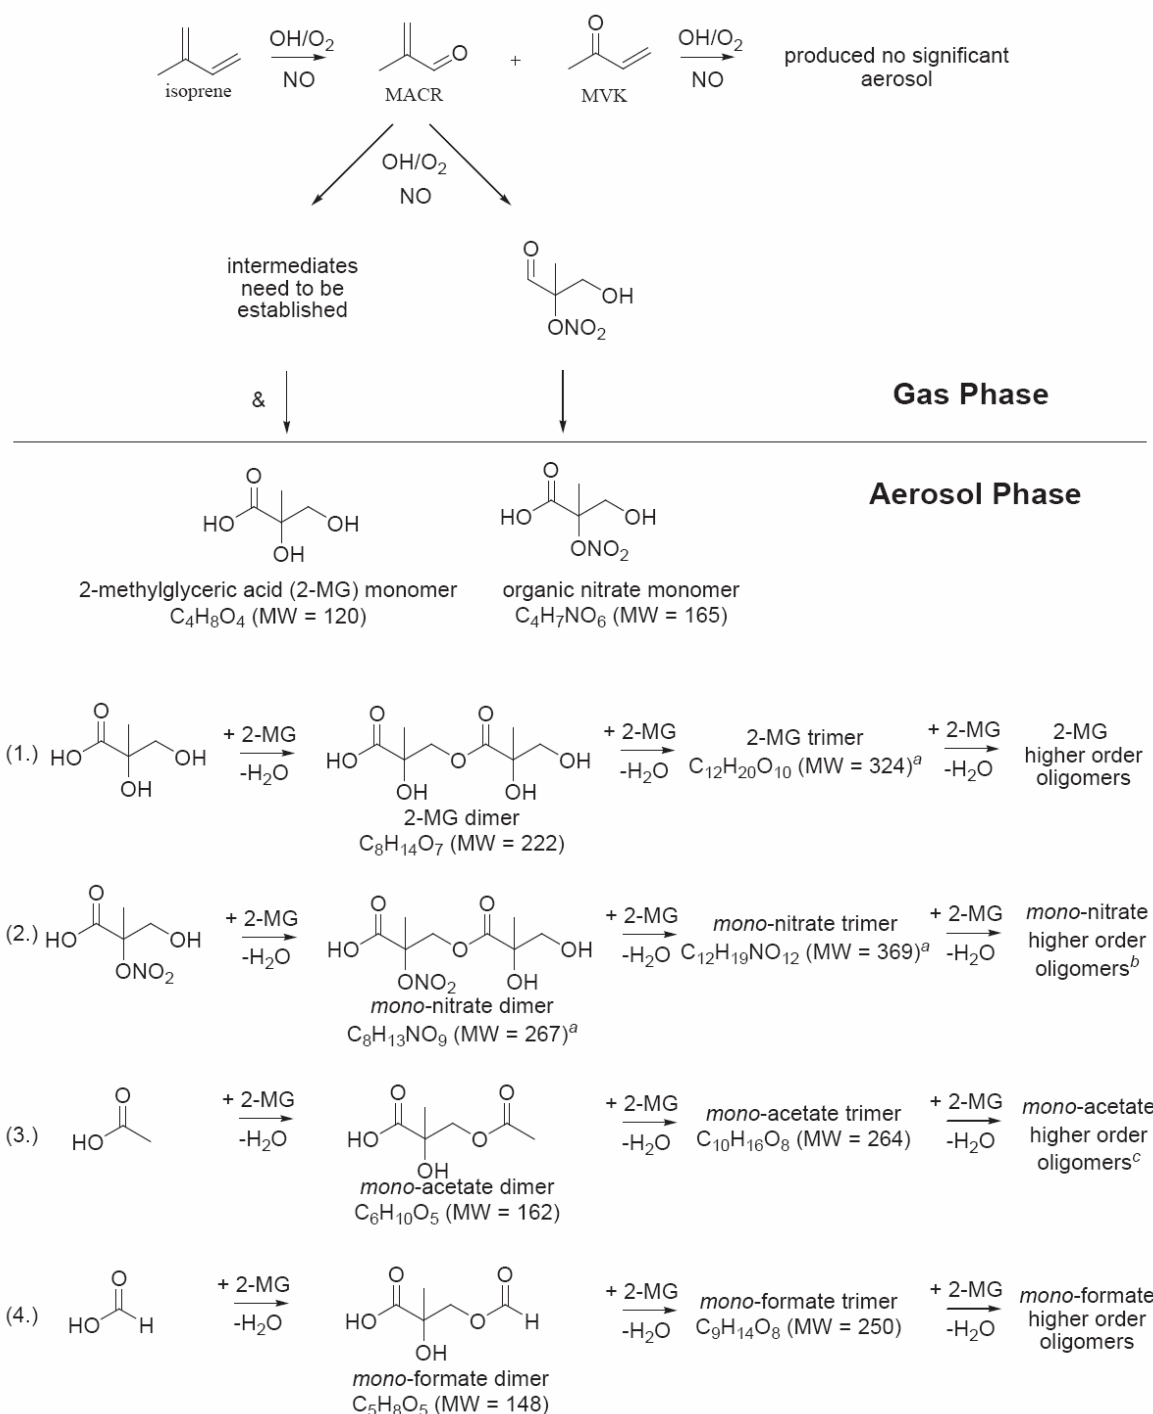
isoprene $\xrightarrow[NO]{OH/O_2}$ MACR + MVK $\xrightarrow[NO]{OH/O_2}$ produced no significant aerosol

OH/O$_2$
NO

intermediates need to be established

O
OH
ONO$_2$

&

Gas Phase

Aerosol Phase

O
HO OH
OH
2-methylglyceric acid (2-MG) monomer
$C_4H_8O_4$ (MW = 120)

O
HO OH
ONO$_2$
organic nitrate monomer
$C_4H_7NO_6$ (MW = 165)

(1.) HO OH OH $\xrightarrow[-H_2O]{+ 2\text{-MG}}$ HO O OH OH OH
2-MG dimer
$C_8H_{14}O_7$ (MW = 222)
$\xrightarrow[-H_2O]{+ 2\text{-MG}}$ 2-MG trimer $C_{12}H_{20}O_{10}$ (MW = 324)$^a$ $\xrightarrow[-H_2O]{+ 2\text{-MG}}$ 2-MG higher order oligomers

(2.) HO OH ONO$_2$ $\xrightarrow[-H_2O]{+ 2\text{-MG}}$ HO O OH ONO$_2$ OH
*mono*-nitrate dimer
$C_8H_{13}NO_9$ (MW = 267)$^a$
$\xrightarrow[-H_2O]{+ 2\text{-MG}}$ *mono*-nitrate trimer $C_{12}H_{19}NO_{12}$ (MW = 369)$^a$ $\xrightarrow[-H_2O]{+ 2\text{-MG}}$ *mono*-nitrate higher order oligomers$^b$

(3.) HO $\xrightarrow[-H_2O]{+ 2\text{-MG}}$ HO O OH
*mono*-acetate dimer
$C_6H_{10}O_5$ (MW = 162)
$\xrightarrow[-H_2O]{+ 2\text{-MG}}$ *mono*-acetate trimer $C_{10}H_{16}O_8$ (MW = 264) $\xrightarrow[-H_2O]{+ 2\text{-MG}}$ *mono*-acetate higher order oligomers$^c$

(4.) HO H $\xrightarrow[-H_2O]{+ 2\text{-MG}}$ HO O H OH
*mono*-formate dimer
$C_5H_8O_5$ (MW = 148)
$\xrightarrow[-H_2O]{+ 2\text{-MG}}$ *mono*-formate trimer $C_9H_{14}O_8$ (MW = 250) $\xrightarrow[-H_2O]{+ 2\text{-MG}}$ *mono*-formate higher order oligomers